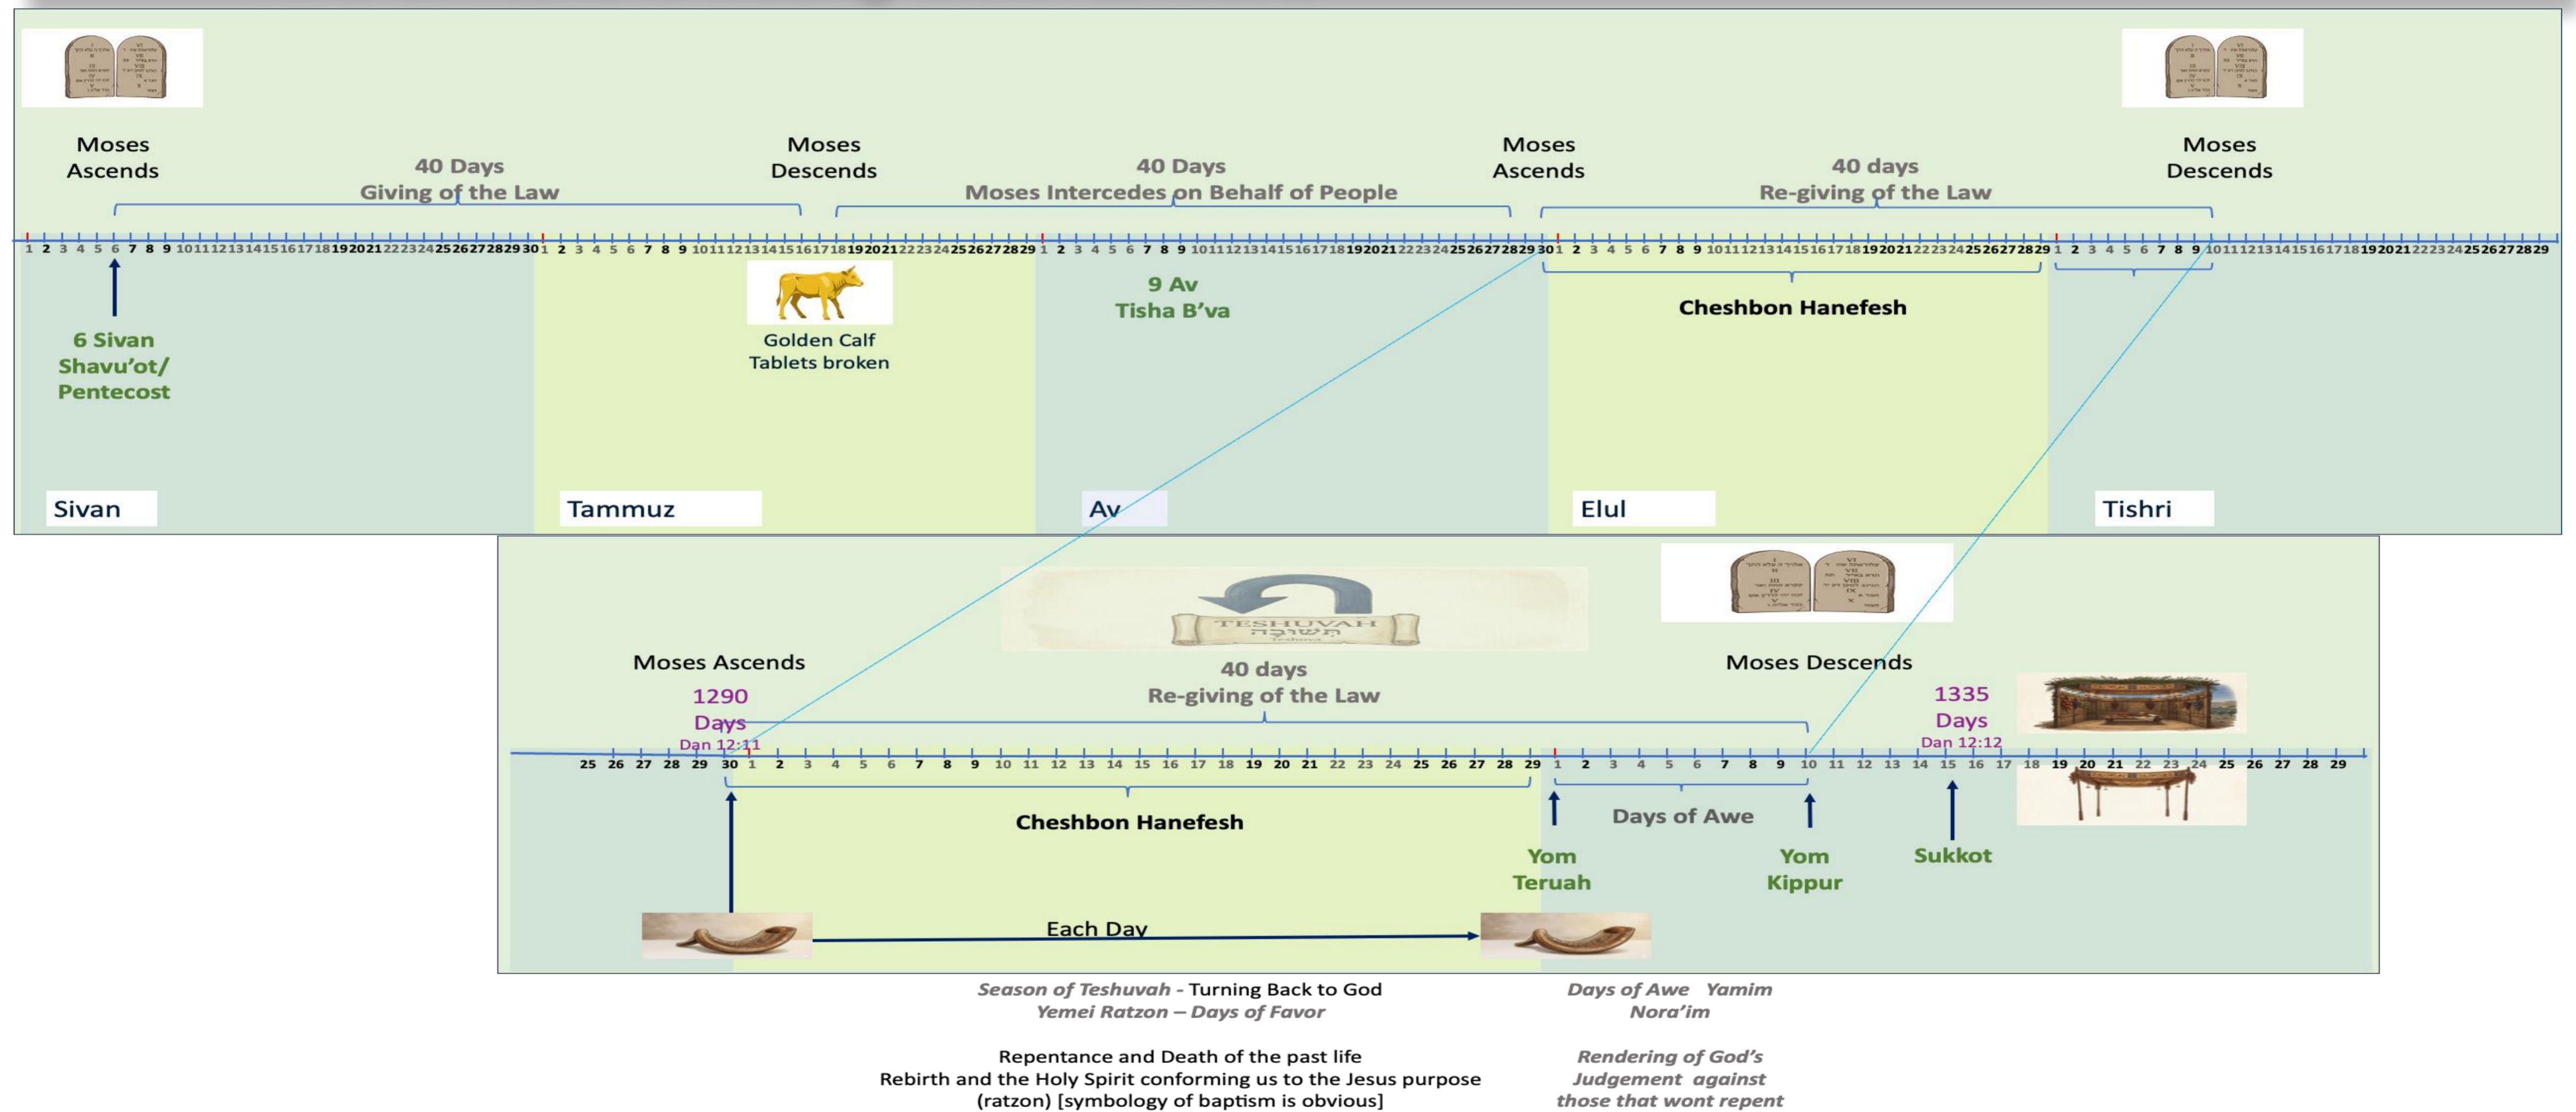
Moses Ascends

40 Days
Giving of the Law

Moses Descends

40 Days
Moses Intercedes on Behalf of People

Moses Ascends

40 days
Re-giving of the Law

Moses Descends

1 2 3 4 5 6 7 8 9 10 11 12 13 14 15 16 17 18 19 20 21 22 23 24 25 26 27 28 29 30 1 2 3 4 5 6 7 8 9 10 11 12 13 14 15 16 17 18 19 20 21 22 23 24 25 26 27 28 29 1 2 3 4 5 6 7 8 9 10 11 12 13 14 15 16 17 18 19 20 21 22 23 24 25 26 27 28 29 30 1 2 3 4 5 6 7 8 9 10 11 12 13 14 15 16 17 18 19 20 21 22 23 24 25 26 27 28 29 1 2 3 4 5 6 7 8 9 10 11 12 13 14 15 16 17 18 19 20 21 22 23 24 25 26 27 28 29

6 Sivan
Shavu'ot/
Pentecost

Golden Calf
Tablets broken

9 Av
Tisha B'va

Cheshbon Hanefesh

Sivan

Tammuz

Av

Elul

Tishri

TESHUVAH
תשובה

Moses Ascends

1290
Days
Dan 12:11

40 days
Re-giving of the Law

Moses Descends

1335
Days
Dan 12:12

25 26 27 28 29 30 1 2 3 4 5 6 7 8 9 10 11 12 13 14 15 16 17 18 19 20 21 22 23 24 25 26 27 28 29 1 2 3 4 5 6 7 8 9 10 11 12 13 14 15 16 17 18 19 20 21 22 23 24 25 26 27 28 29

Cheshbon Hanefesh

Days of Awe

Yom
Teruah

Yom
Kippur

Sukkot

Each Day

*Season of Teshuvah* - Turning Back to God
*Yemei Ratzon – Days of Favor*

Repentance and Death of the past life
Rebirth and the Holy Spirit conforming us to the Jesus purpose (ratzon) [symbology of baptism is obvious]

*Days of Awe Yamim Nora'im*

*Rendering of God's Judgement against those that wont repent*